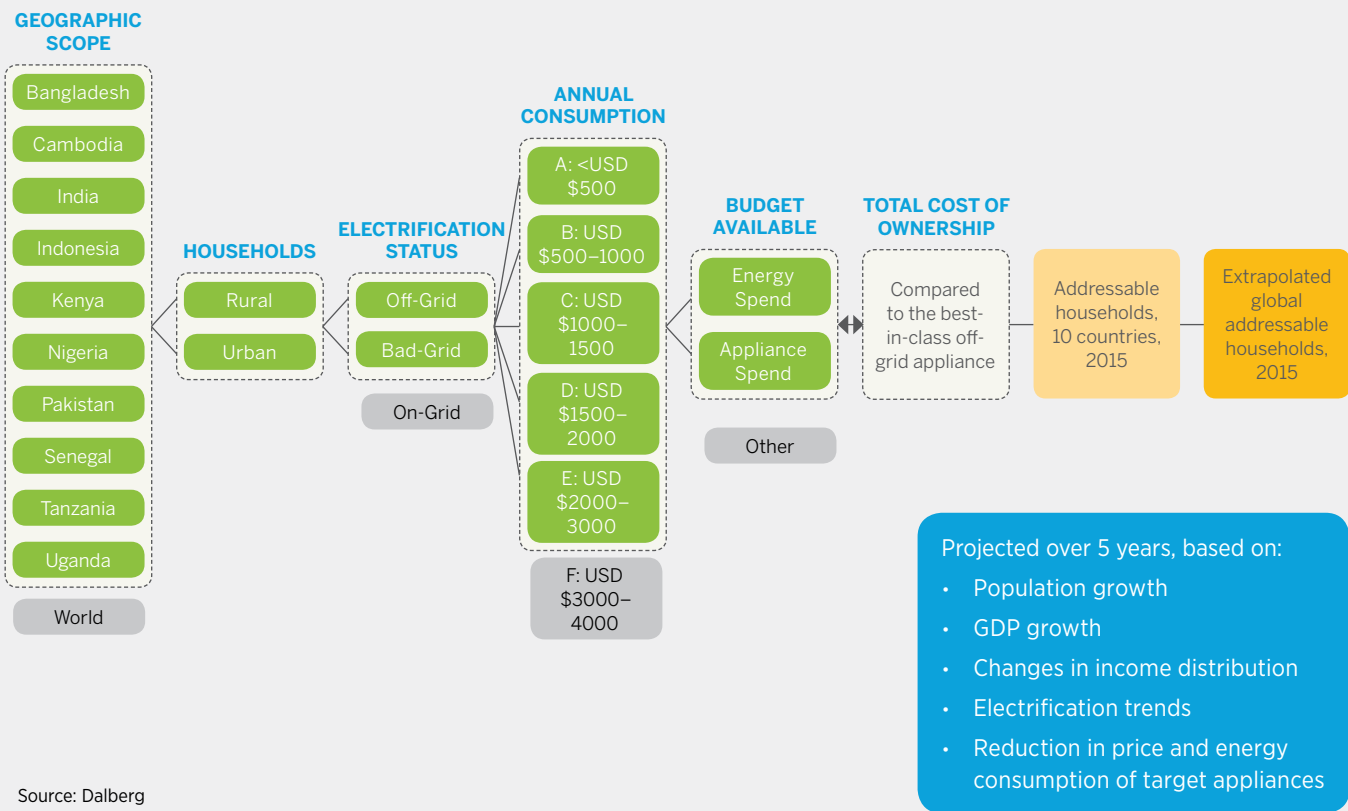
GEOGRAPHIC SCOPE

Bangladesh
Cambodia
India
Indonesia
Kenya
Nigeria
Pakistan
Senegal
Tanzania
Uganda
World

HOUSEHOLDS

Rural
Urban

ELECTRIFICATION STATUS

Off-Grid
Bad-Grid
On-Grid

ANNUAL CONSUMPTION

A: <USD $500
B: USD $500–1000
C: USD $1000–1500
D: USD $1500–2000
E: USD $2000–3000
F: USD $3000–4000

BUDGET AVAILABLE

Energy Spend
Appliance Spend
Other

TOTAL COST OF OWNERSHIP

Compared to the best-in-class off-grid appliance

Addressable households, 10 countries, 2015

Extrapolated global addressable households, 2015

Projected over 5 years, based on:
• Population growth
• GDP growth
• Changes in income distribution
• Electrification trends
• Reduction in price and energy consumption of target appliances

Source: Dalberg